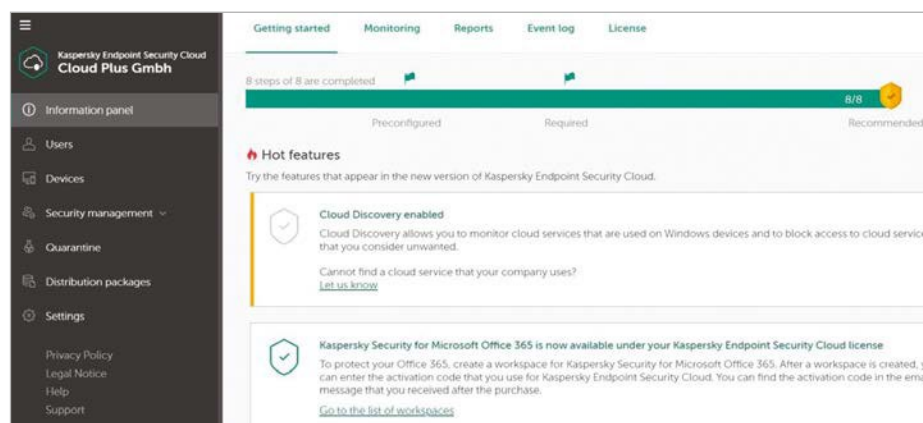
Kaspersky Endpoint Security Cloud
Cloud Plus Gmbh

Information panel
Users
Devices
Security management
Quarantine
Distribution packages
Settings

Privacy Policy
Legal Notice
Help
Support

Getting started
Monitoring
Reports
Event log
License

8 steps of 8 are completed

8/8

Preconfigured
Required
Recommended

Hot features

Try the features that appear in the new version of Kaspersky Endpoint Security Cloud.

Cloud Discovery enabled

Cloud Discovery allows you to monitor cloud services that are used on Windows devices and to block access to cloud servic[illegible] that you consider unwanted.

Cannot find a cloud service that your company uses?
Let us know

Kaspersky Security for Microsoft Office 365 is now available under your Kaspersky Endpoint Security Cloud license

To protect your Office 365, create a workspace for Kaspersky Security for Microsoft Office 365. After a workspace is created, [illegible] can enter the activation code that you use for Kaspersky Endpoint Security Cloud. You can find the activation code in the ema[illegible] message that you received after the purchase.

Go to the list of workspaces